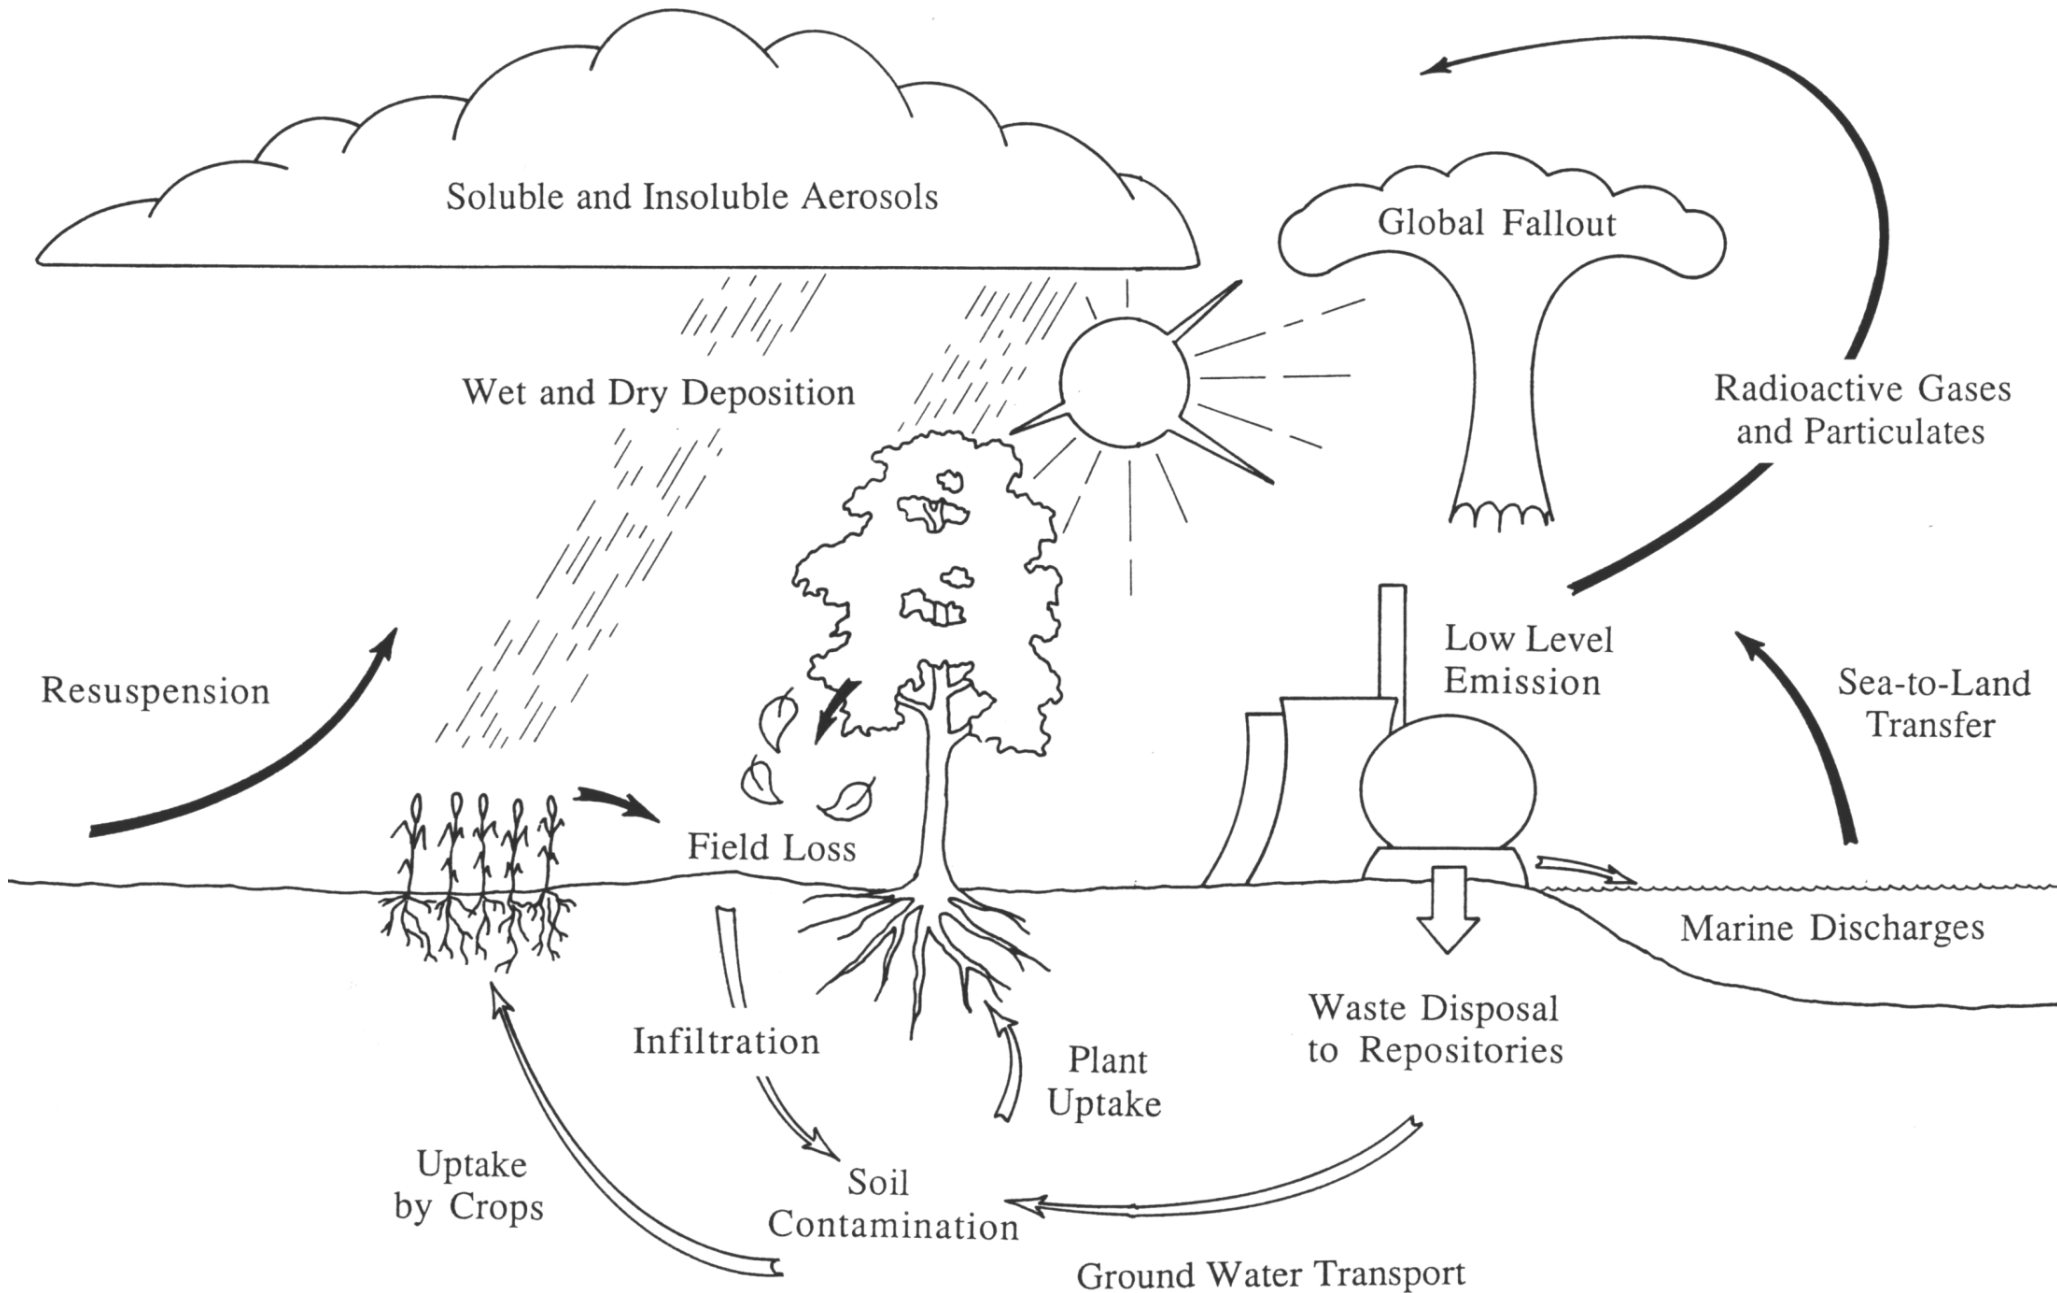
Soluble and Insoluble Aerosols

Global Fallout

Wet and Dry Deposition

Radioactive Gases and Particulates

Low Level Emission

Resuspension

Sea-to-Land Transfer

Field Loss

Marine Discharges

Waste Disposal to Repositories

Infiltration

Plant Uptake

Uptake by Crops

Soil Contamination

Ground Water Transport